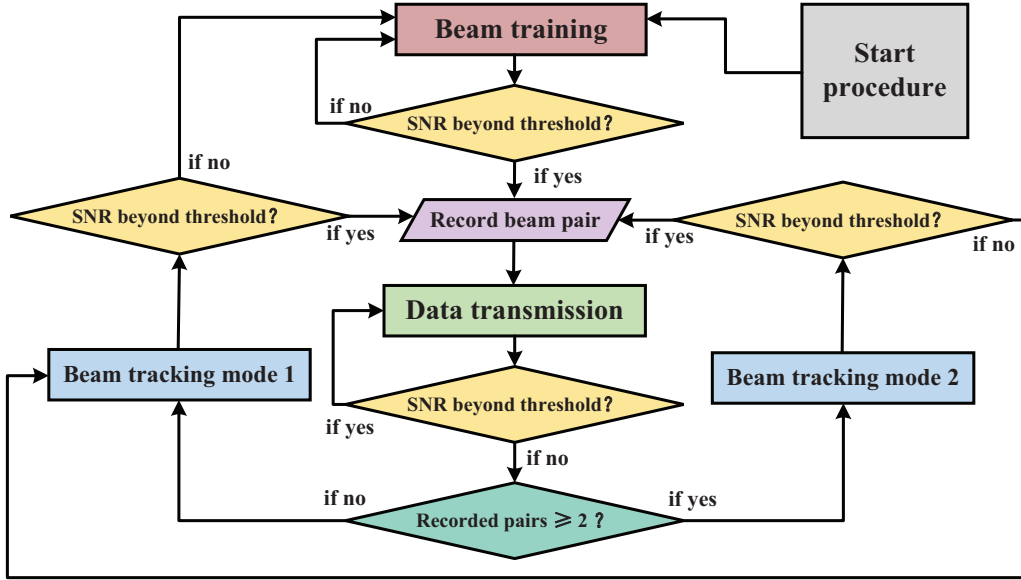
Beam training

Start procedure

if no

SNR beyond threshold？

if no

if yes

SNR beyond threshold？

if yes

Record beam pair

if yes

SNR beyond threshold？

if no

Data transmission

Beam tracking mode 1

Beam tracking mode 2

if yes

SNR beyond threshold？

if no

if no

Recorded pairs $\geqslant 2$ ？

if yes